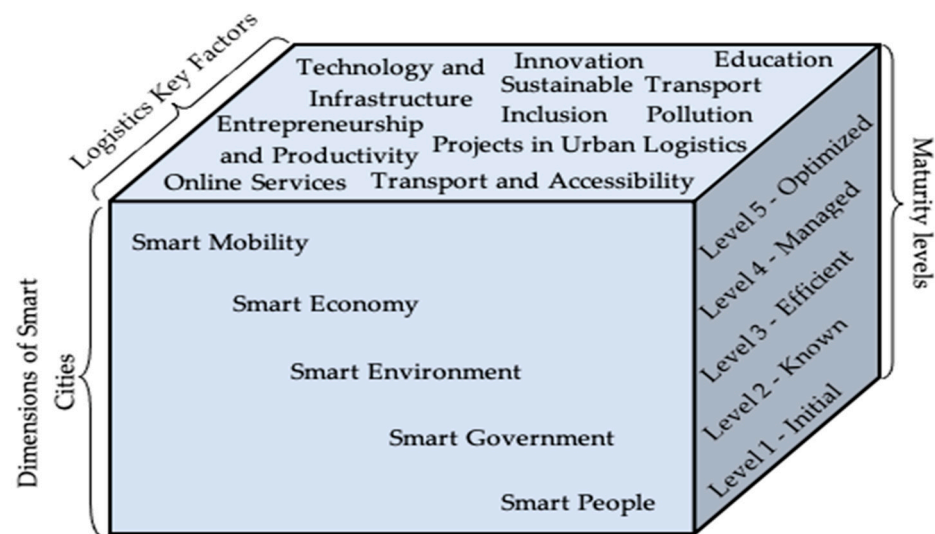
Logistics Key Factors

Technology and Infrastructure
Innovation
Education
Sustainable Transport
Inclusion
Pollution
Entrepreneurship and Productivity
Projects in Urban Logistics
Online Services
Transport and Accessibility

Maturity levels

Level 5 - Optimized
Level 4 - Managed
Level 3 - Efficient
Level 2 - Known
Level 1 - Initial

Dimensions of Smart Cities

Smart Mobility
Smart Economy
Smart Environment
Smart Government
Smart People